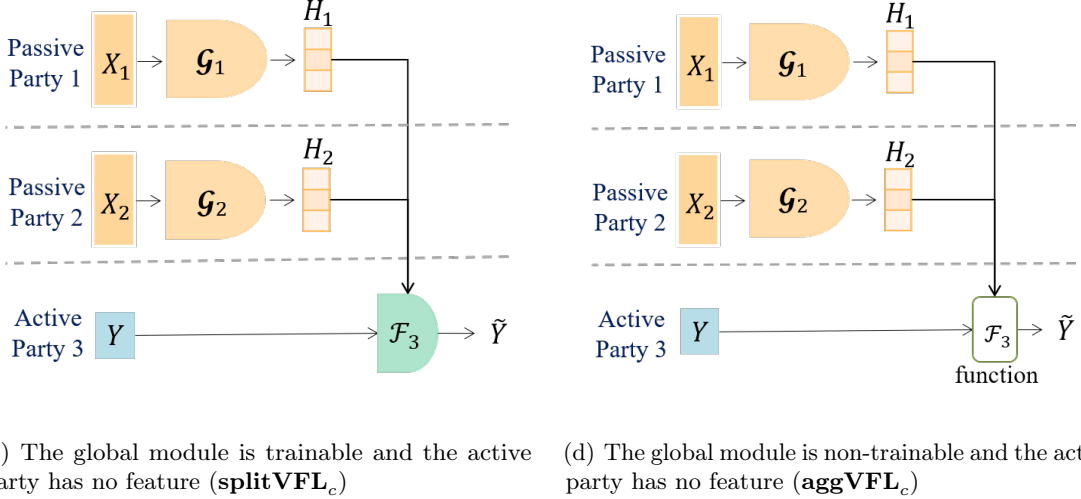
Passive Party 1 $X_1$ $\mathcal{G}_1$ $H_1$

Passive Party 2 $X_2$ $\mathcal{G}_2$ $H_2$

Active Party 3 $Y$ $\mathcal{F}_3$ $\tilde{Y}$

Passive Party 1 $X_1$ $\mathcal{G}_1$ $H_1$

Passive Party 2 $X_2$ $\mathcal{G}_2$ $H_2$

Active Party 3 $Y$ $\mathcal{F}_3$ $\tilde{Y}$

function

) The global module is trainable and the active arty has no feature (**splitVFL**$_c$)

(d) The global module is non-trainable and the act party has no feature (**aggVFL**$_c$)